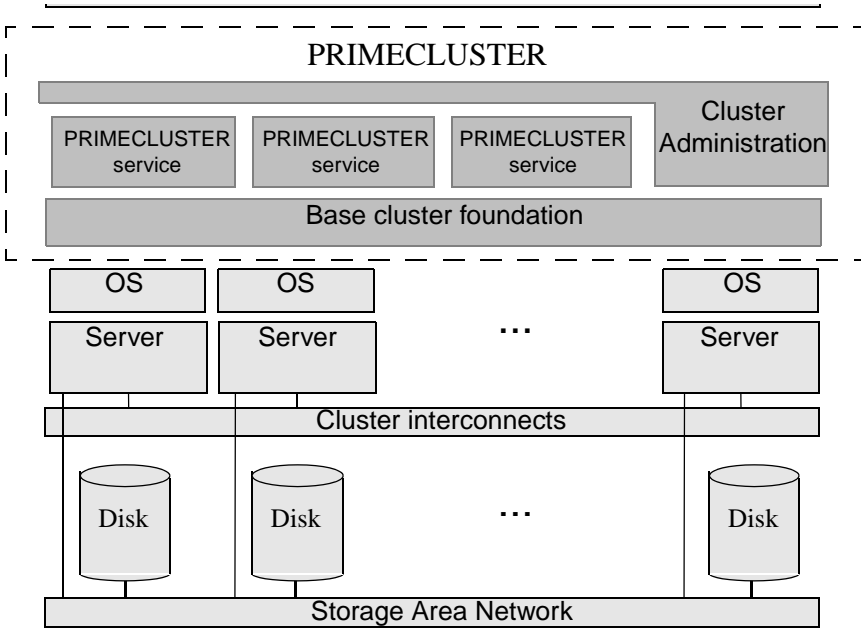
PRIMECLUSTER

PRIMECLUSTER service

PRIMECLUSTER service

PRIMECLUSTER service

Cluster Administration

Base cluster foundation

OS

OS

OS

Server

Server

...

Server

Cluster interconnects

Disk

Disk

...

Disk

Storage Area Network